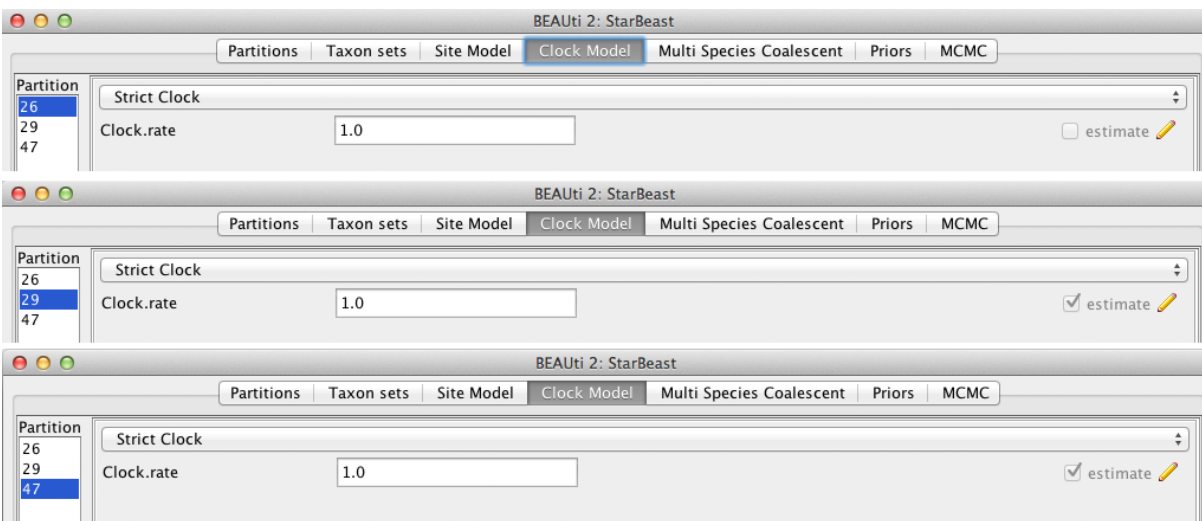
BEAUti 2: StarBeast

Partitions | Taxon sets | Site Model | Clock Model | Multi Species Coalescent | Priors | MCMC

Partition
26
29
47

Strict Clock

Clock.rate 1.0

estimate

BEAUti 2: StarBeast

Partitions | Taxon sets | Site Model | Clock Model | Multi Species Coalescent | Priors | MCMC

Partition
26
29
47

Strict Clock

Clock.rate 1.0

✓ estimate

BEAUti 2: StarBeast

Partitions | Taxon sets | Site Model | Clock Model | Multi Species Coalescent | Priors | MCMC

Partition
26
29
47

Strict Clock

Clock.rate 1.0

✓ estimate